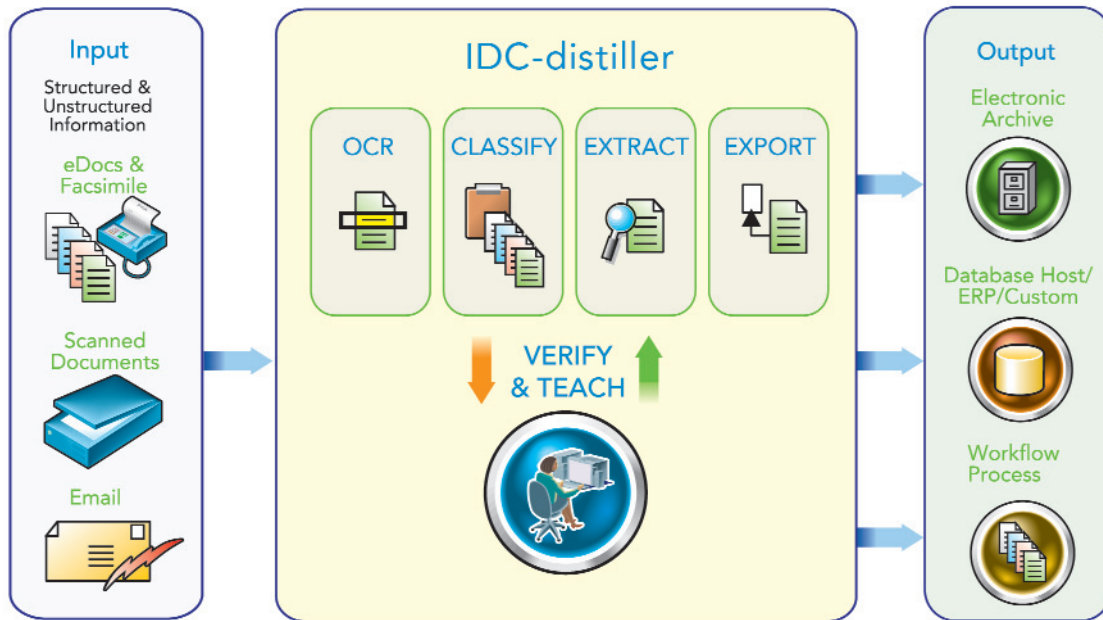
Input

Structured & Unstructured Information

eDocs & Facsimile

Scanned Documents

Email

IDC-distiller

OCR

CLASSIFY

EXTRACT

EXPORT

VERIFY & TEACH

Output

Electronic Archive

Database Host/ ERP/Custom

Workflow Process